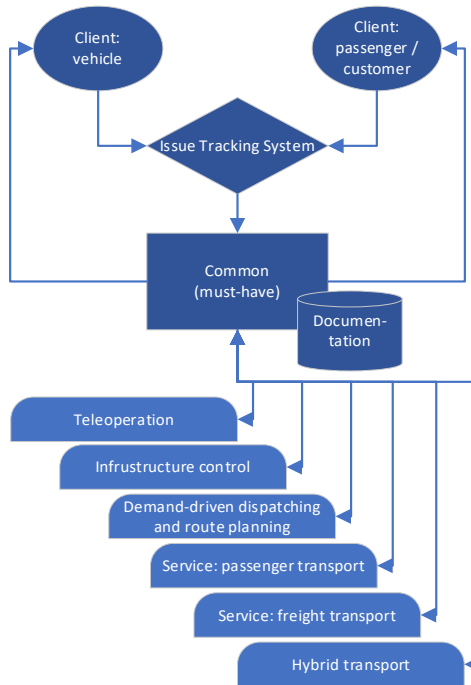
Client: vehicle

Client: passenger / customer

Issue Tracking System

Common (must-have)

Documentation

Teleoperation

Infrustructure control

Demand-driven dispatching and route planning

Service: passenger transport

Service: freight transport

Hybrid transport